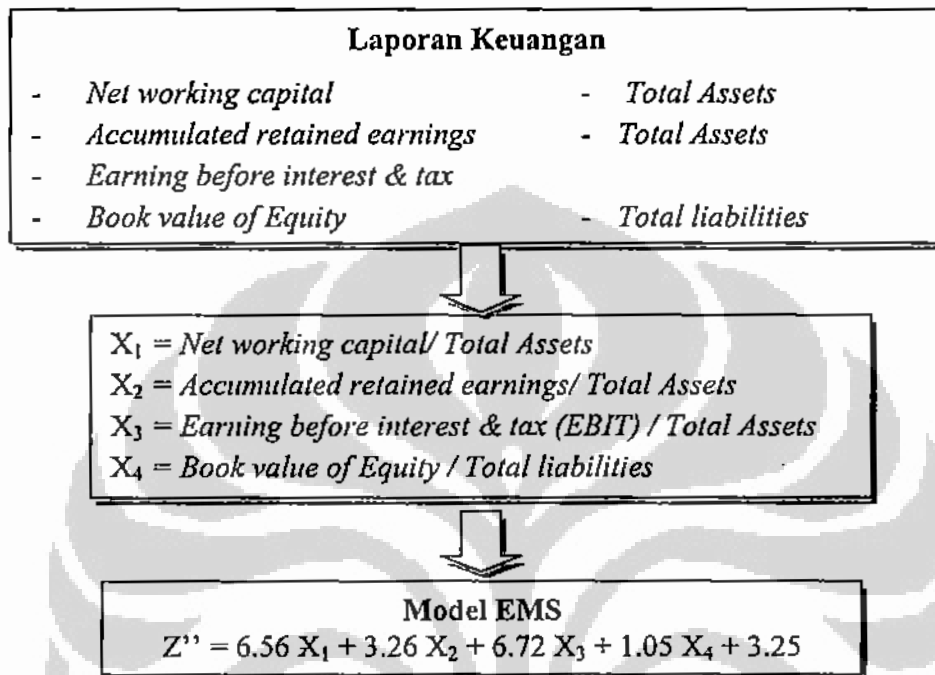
Laporan Keuangan

- Net working capital
- Accumulated retained earnings
- Earning before interest & tax
- Book value of Equity

- Total Assets
- Total Assets
- Total liabilities

$X_1$ = Net working capital/ Total Assets
$X_2$ = Accumulated retained earnings/ Total Assets
$X_3$ = Earning before interest & tax (EBIT) / Total Assets
$X_4$ = Book value of Equity / Total liabilities

Model EMS
$Z'' = 6.56 X_1 + 3.26 X_2 + 6.72 X_3 + 1.05 X_4 + 3.25$